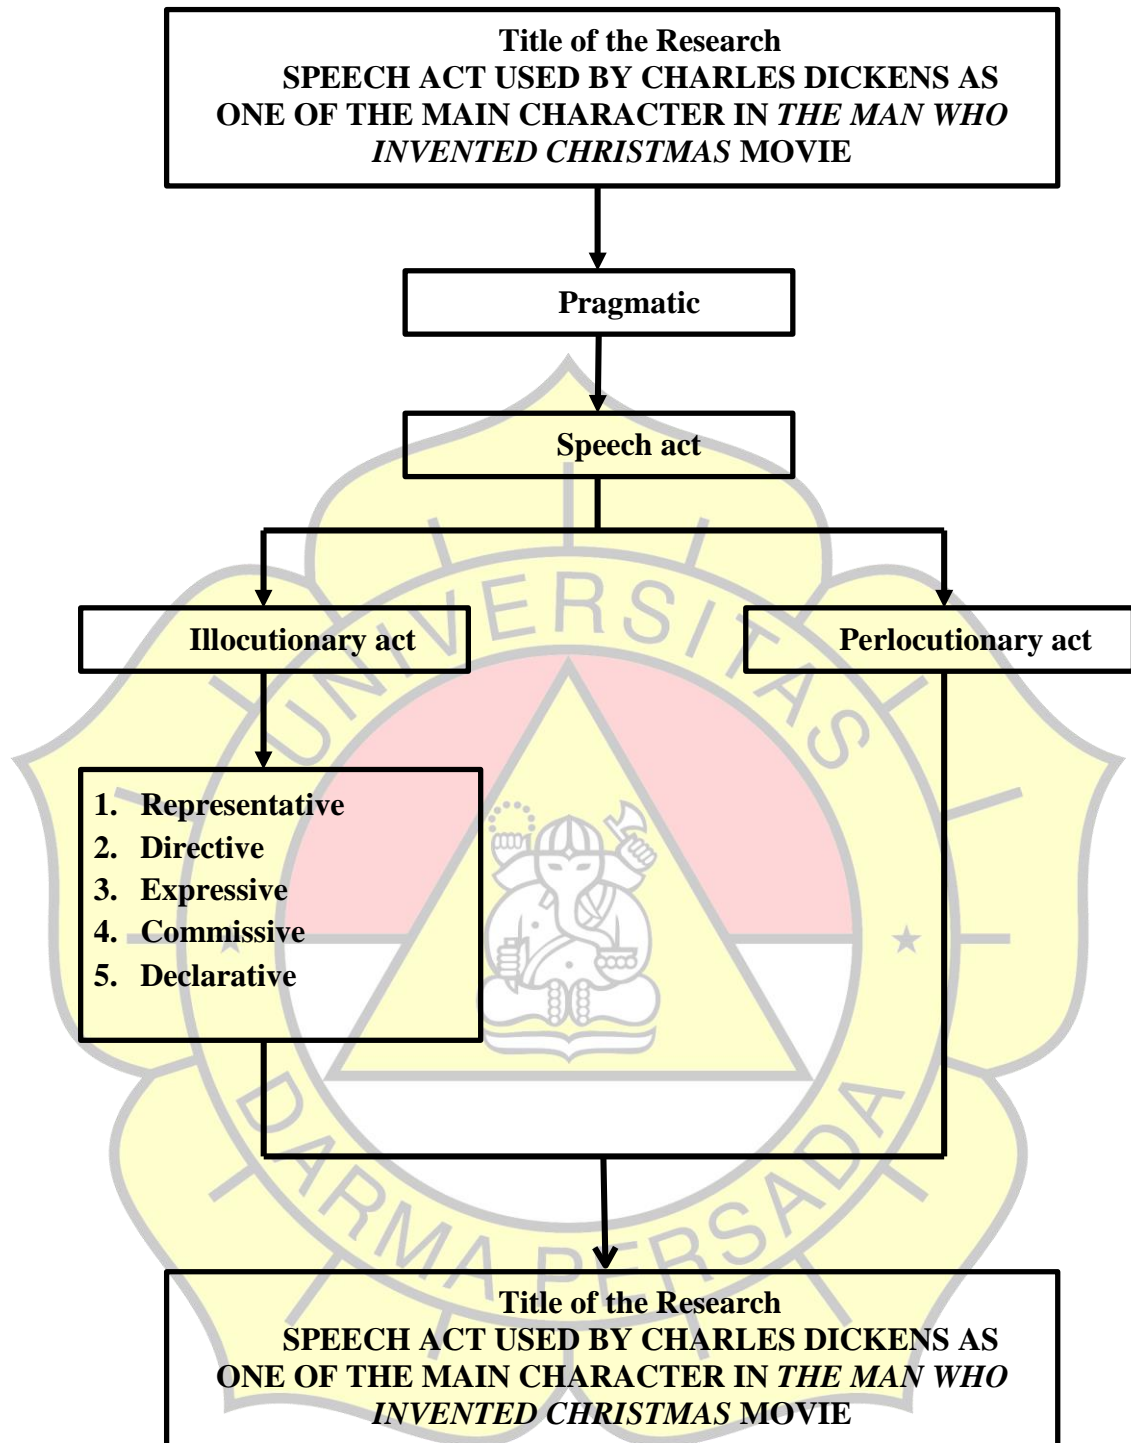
Title of the Research
SPEECH ACT USED BY CHARLES DICKENS AS ONE OF THE MAIN CHARACTER IN *THE MAN WHO INVENTED CHRISTMAS* MOVIE

Pragmatic

Speech act

Illocutionary act

Perlocutionary act

1. Representative
2. Directive
3. Expressive
4. Commissive
5. Declarative

UNIVERSITAS DARMA PERSADA

Title of the Research
SPEECH ACT USED BY CHARLES DICKENS AS ONE OF THE MAIN CHARACTER IN *THE MAN WHO INVENTED CHRISTMAS* MOVIE